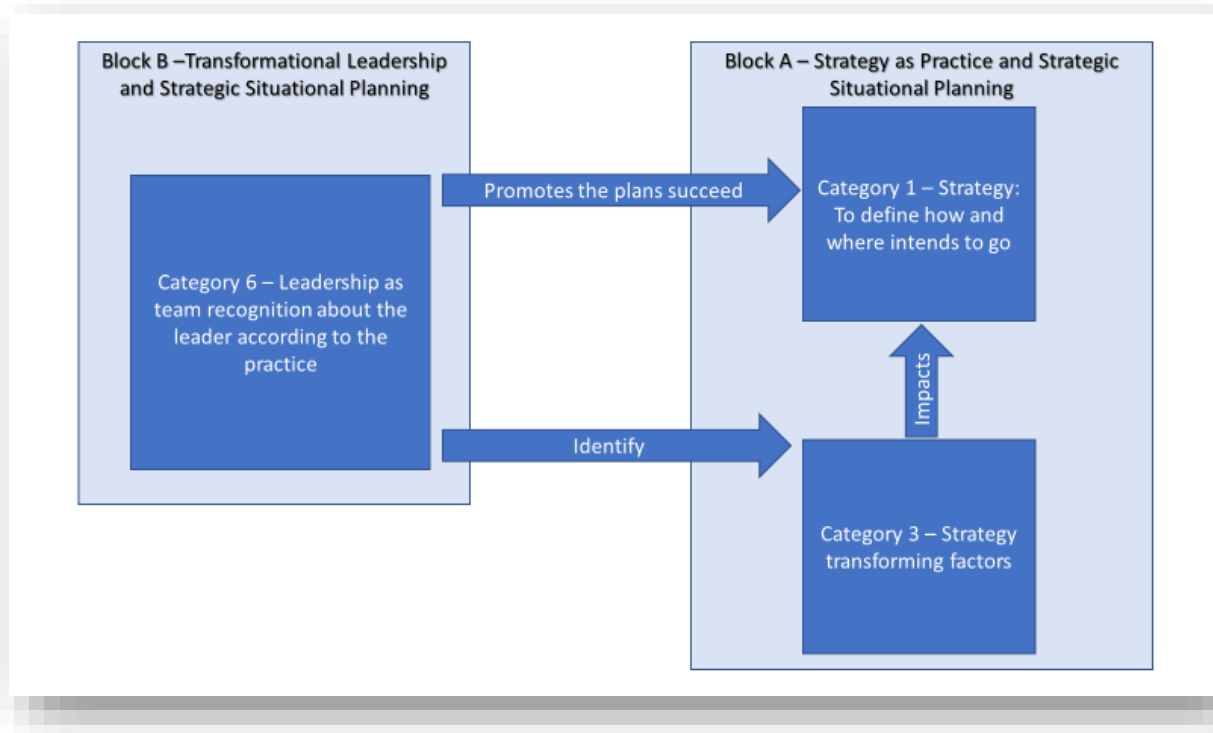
Block B –Transformational Leadership and Strategic Situational Planning

Category 6 – Leadership as team recognition about the leader according to the practice

Promotes the plans succeed

Identify

Block A – Strategy as Practice and Strategic Situational Planning

Category 1 – Strategy: To define how and where intends to go

Impacts

Category 3 – Strategy transforming factors